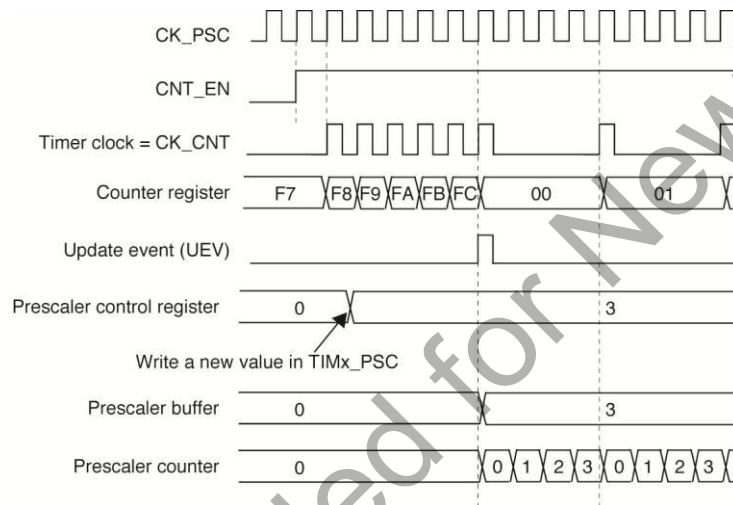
CK_PSC

CNT_EN

Timer clock = CK_CNT

Counter register F7 F8 F9 FA FB FC 00 01

Update event (UEV)

Prescaler control register 0 3

Write a new value in TIMx_PSC

Prescaler buffer 0 3

Prescaler counter 0 0 1 2 3 0 1 2 3

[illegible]ed for New